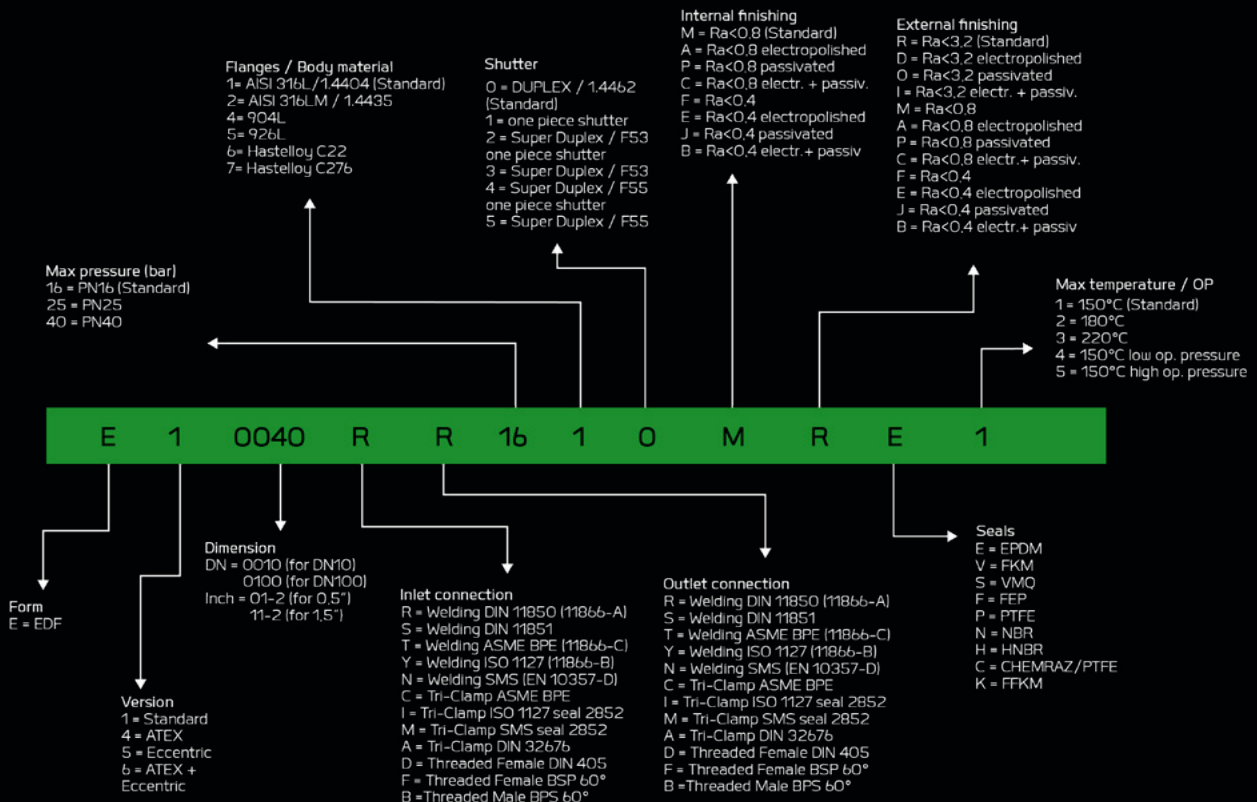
Internal finishing
M = Ra<0,8 (Standard)
A = Ra<0,8 electropolished
P = Ra<0,8 passivated
C = Ra<0,8 electr. + passiv.
F = Ra<0,4
E = Ra<0,4 electropolished
J = Ra<0,4 passivated
B = Ra<0,4 electr.+ passiv

External finishing
R = Ra<3,2 (Standard)
D = Ra<3,2 electropolished
O = Ra<3,2 passivated
I = Ra<3,2 electr. + passiv.
M = Ra<0,8
A = Ra<0,8 electropolished
P = Ra<0,8 passivated
C = Ra<0,8 electr.+ passiv.
F = Ra<0,4
E = Ra<0,4 electropolished
J = Ra<0,4 passivated
B = Ra<0,4 electr.+ passiv

Flanges / Body material
1= AISI 316L/1.4404 (Standard)
2= AISI 316LM / 1.4435
4= 904L
5= 926L
6= Hastelloy C22
7= Hastelloy C276

Shutter
O = DUPLEX / 1.4462 (Standard)
1 = one piece shutter
2 = Super Duplex / F53 one piece shutter
3 = Super Duplex / F53
4 = Super Duplex / F55 one piece shutter
5 = Super Duplex / F55

Max pressure (bar)
16 = PN16 (Standard)
25 = PN25
40 = PN40

Max temperature / OP
1 = 150°C (Standard)
2 = 180°C
3 = 220°C
4 = 150°C low op. pressure
5 = 150°C high op. pressure

E 1 0040 R R 16 1 0 M R E 1

Dimension
DN = 0010 (for DN10)
0100 (for DN100)
Inch = 01-2 (for 0,5")
11-2 (for 1,5")

Form
E = EDF

Version
1 = Standard
4 = ATEX
5 = Eccentric
6 = ATEX + Eccentric

Inlet connection
R = Welding DIN 11850 (11866-A)
S = Welding DIN 11851
T = Welding ASME BPE (11866-C)
Y = Welding ISO 1127 (11866-B)
N = Welding SMS (EN 10357-D)
C = Tri-Clamp ASME BPE
I = Tri-Clamp ISO 1127 seal 2852
M = Tri-Clamp SMS seal 2852
A = Tri-Clamp DIN 32676
D = Threaded Female DIN 405
F = Threaded Female BSP 60°
B =Threaded Male BPS 60°

Outlet connection
R = Welding DIN 11850 (11866-A)
S = Welding DIN 11851
T = Welding ASME BPE (11866-C)
Y = Welding ISO 1127 (11866-B)
N = Welding SMS (EN 10357-D)
C = Tri-Clamp ASME BPE
I = Tri-Clamp ISO 1127 seal 2852
M = Tri-Clamp SMS seal 2852
A = Tri-Clamp DIN 32676
D = Threaded Female DIN 405
F = Threaded Female BSP 60°
B =Threaded Male BPS 60°

Seals
E = EPDM
V = FKM
S = VMQ
F = FEP
P = PTFE
N = NBR
H = HNBR
C = CHEMRAZ/PTFE
K = FFKM